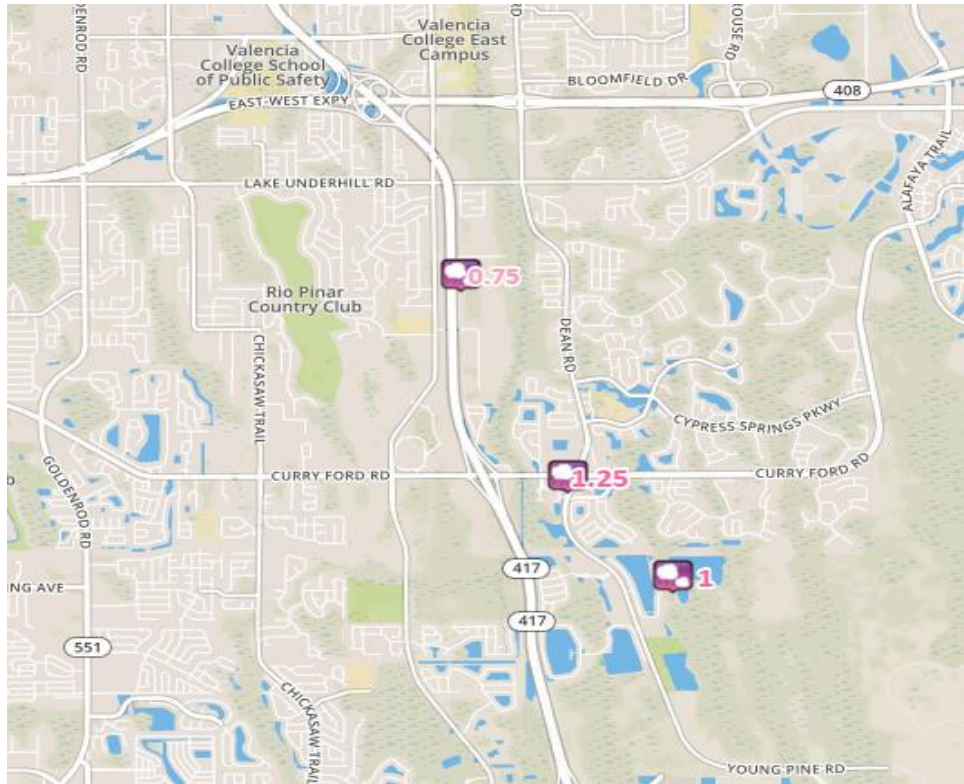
GOLDENROD RD
Valencia College School of Public Safety
Valencia College East Campus
RD
HOUSE RD
BLOOMFIELD DR
EAST-WEST EXPY
408
LAKE UNDERHILL RD
ALAFAYA TRAIL
0.75
Rio Pinar Country Club
CHICKASAW TRAIL
DEAN RD
CYPRESS SPRINGS PKWY
GOLDENROD RD
CURRY FORD RD
1.25
CURRY FORD RD
417
1
NG AVE
417
551
CHICKASAW TRAIL
YOUNG PINE RD